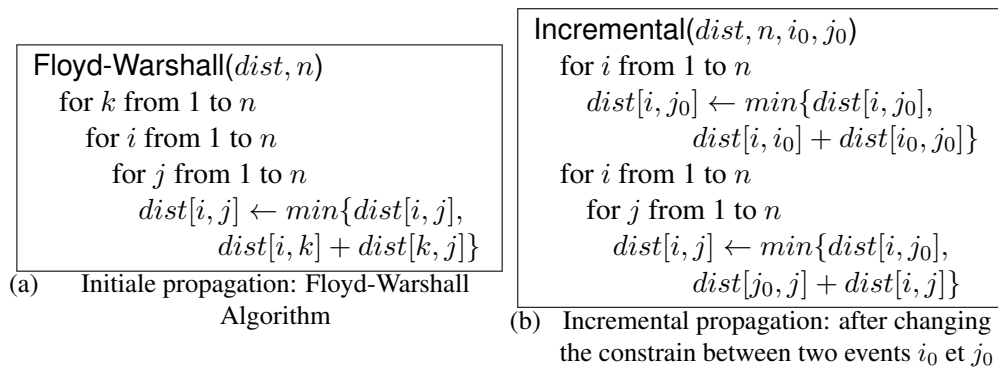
Floyd-Warshall($dist, n$)
for $k$ from 1 to $n$
for $i$ from 1 to $n$
for $j$ from 1 to $n$
$dist[i, j] \leftarrow min\{dist[i, j],$
$dist[i, k] + dist[k, j]\}$

(a) Initiale propagation: Floyd-Warshall Algorithm

Incremental($dist, n, i_0, j_0$)
for $i$ from 1 to $n$
$dist[i, j_0] \leftarrow min\{dist[i, j_0],$
$dist[i, i_0] + dist[i_0, j_0]\}$
for $i$ from 1 to $n$
for $j$ from 1 to $n$
$dist[i, j] \leftarrow min\{dist[i, j_0],$
$dist[j_0, j] + dist[i, j]\}$

(b) Incremental propagation: after changing the constrain between two events $i_0$ et $j_0$